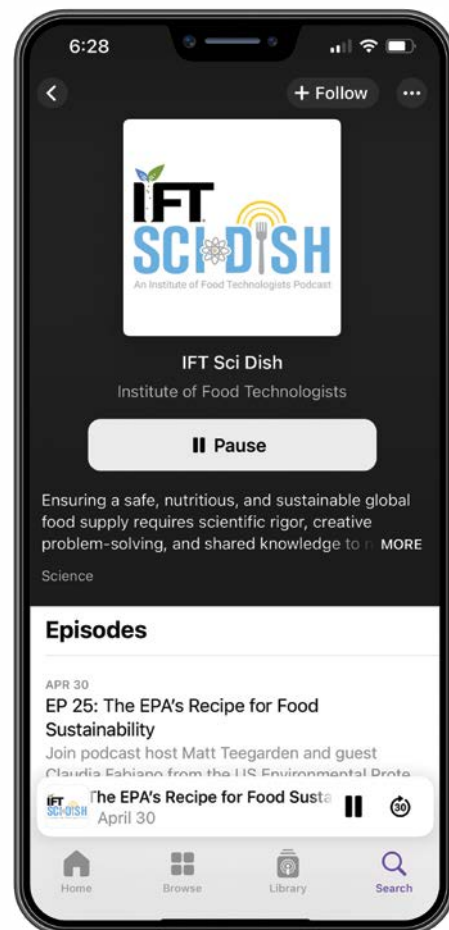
6:28

+ Follow

IFT SCI DISH
An Institute of Food Technologists Podcast

IFT Sci Dish
Institute of Food Technologists

Pause

Ensuring a safe, nutritious, and sustainable global food supply requires scientific rigor, creative problem-solving, and shared knowledge to n MORE

Science

Episodes

APR 30
EP 25: The EPA's Recipe for Food Sustainability
Join podcast host Matt Teegarden and guest Claudia Fabiano from the US Environmental Prote

IFT SCI DISH
The EPA's Recipe for Food Susta
April 30

30

Home
Browse
Library
Search